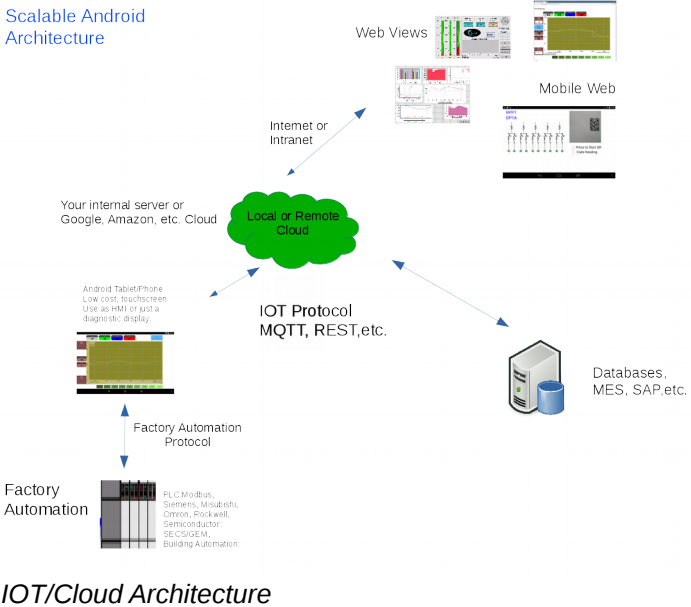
Scalable Android Architecture

Web Views

Mobile Web

Internet or Intranet

Your internal server or Google, Amazon, etc. Cloud

Local or Remote Cloud

Android Tablet/Phone Low cost, touchscreen Use as HMI or just a diagnostic display.

IOT Protocol
MQTT, REST,etc.

Databases, MES, SAP,etc.

Factory Automation Protocol

Factory Automation

PLC Modbus, Siemens, Misubishi, Omron, Rockwell, Semiconductor: SECS/GEM, Building Automation:

IOT/Cloud Architecture